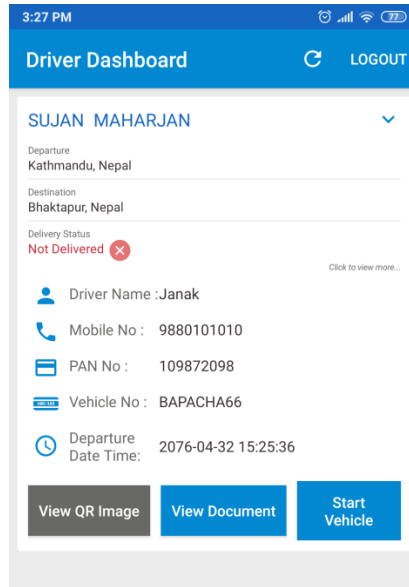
3:27 PM

77

Driver Dashboard

LOGOUT

SUJAN MAHARJAN

Departure
Kathmandu, Nepal

Destination
Bhaktapur, Nepal

Delivery Status
Not Delivered

Click to view more...

Driver Name :Janak

Mobile No : 9880101010

PAN No : 109872098

Vehicle No : BAPACHA66

Departure Date Time: 2076-04-32 15:25:36

View QR Image

View Document

Start Vehicle